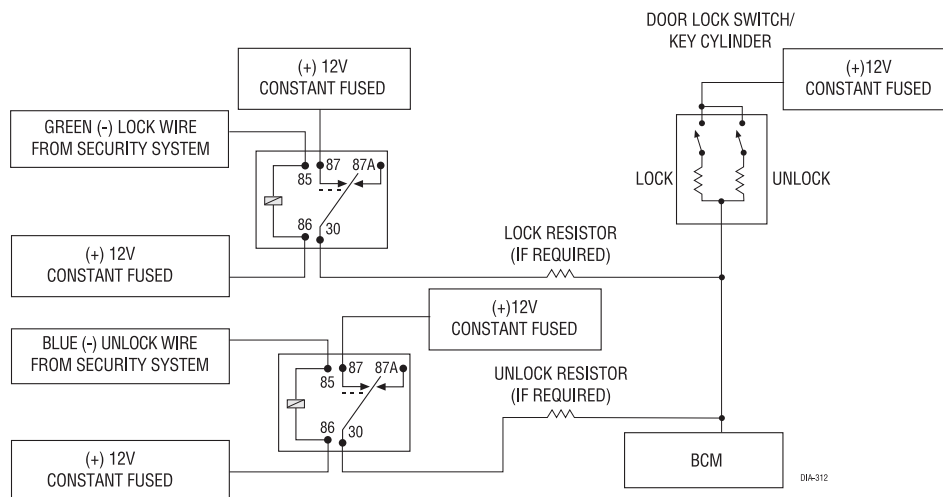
DOOR LOCK SWITCH/
KEY CYLINDER

(+) 12V
CONSTANT FUSED

(+)12V
CONSTANT FUSED

GREEN (-) LOCK WIRE
FROM SECURITY SYSTEM

85
87
87A
86
30

LOCK
UNLOCK

(+) 12V
CONSTANT FUSED

LOCK RESISTOR
(IF REQUIRED)

(+)12V
CONSTANT FUSED

BLUE (-) UNLOCK WIRE
FROM SECURITY SYSTEM

85
87
87A
86
30

UNLOCK RESISTOR
(IF REQUIRED)

(+) 12V
CONSTANT FUSED

BCM

DIA-312